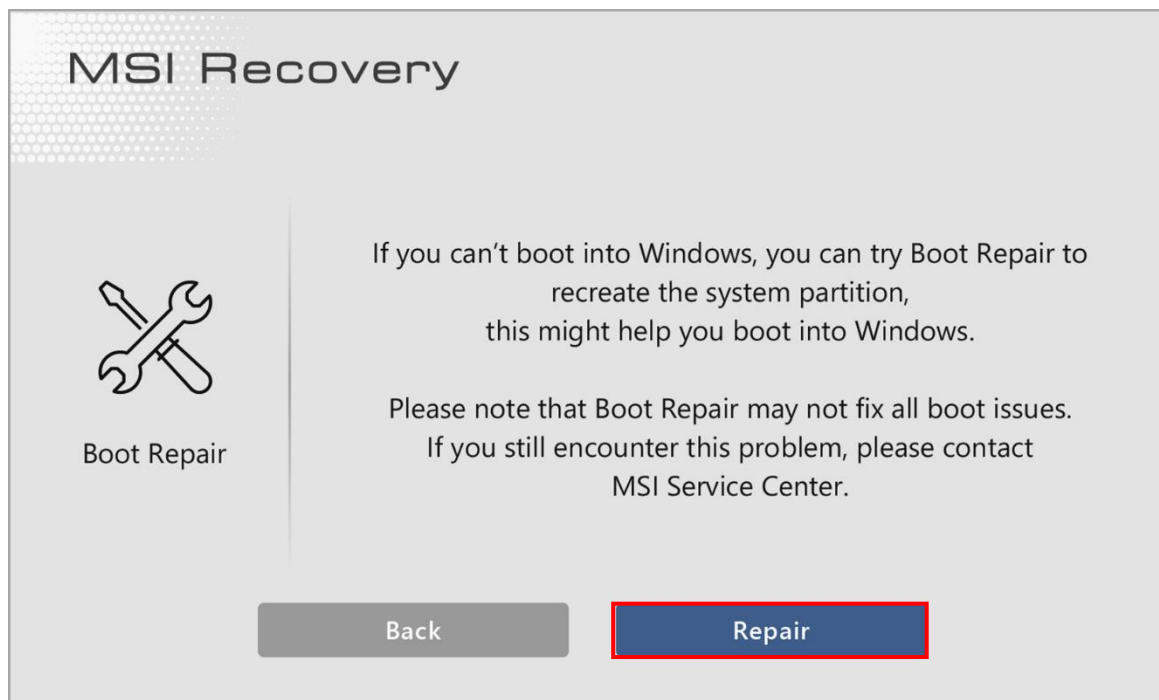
MSI Recovery

Boot Repair

If you can’t boot into Windows, you can try Boot Repair to recreate the system partition, this might help you boot into Windows.

Please note that Boot Repair may not fix all boot issues. If you still encounter this problem, please contact MSI Service Center.

Back

Repair